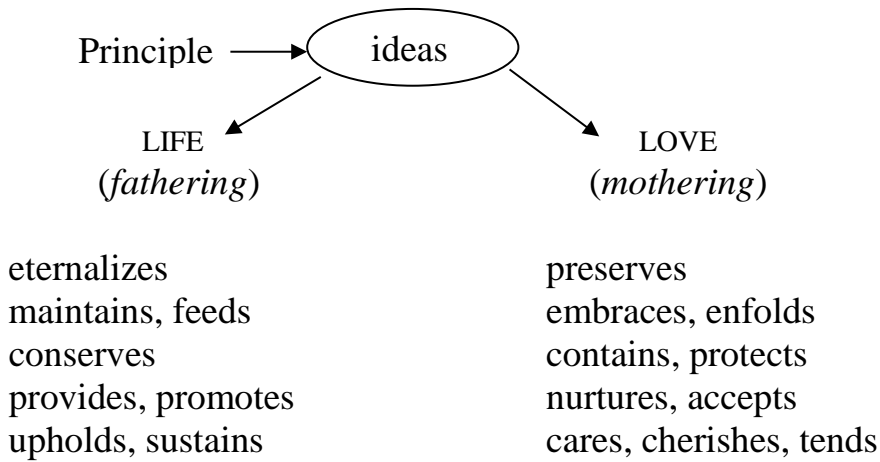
Principle

ideas

LIFE
(*fathering*)

LOVE
(*mothering*)

eternalizes
maintains, feeds
conserves
provides, promotes
upholds, sustains

preserves
embraces, enfolds
contains, protects
nurtures, accepts
cares, cherishes, tends